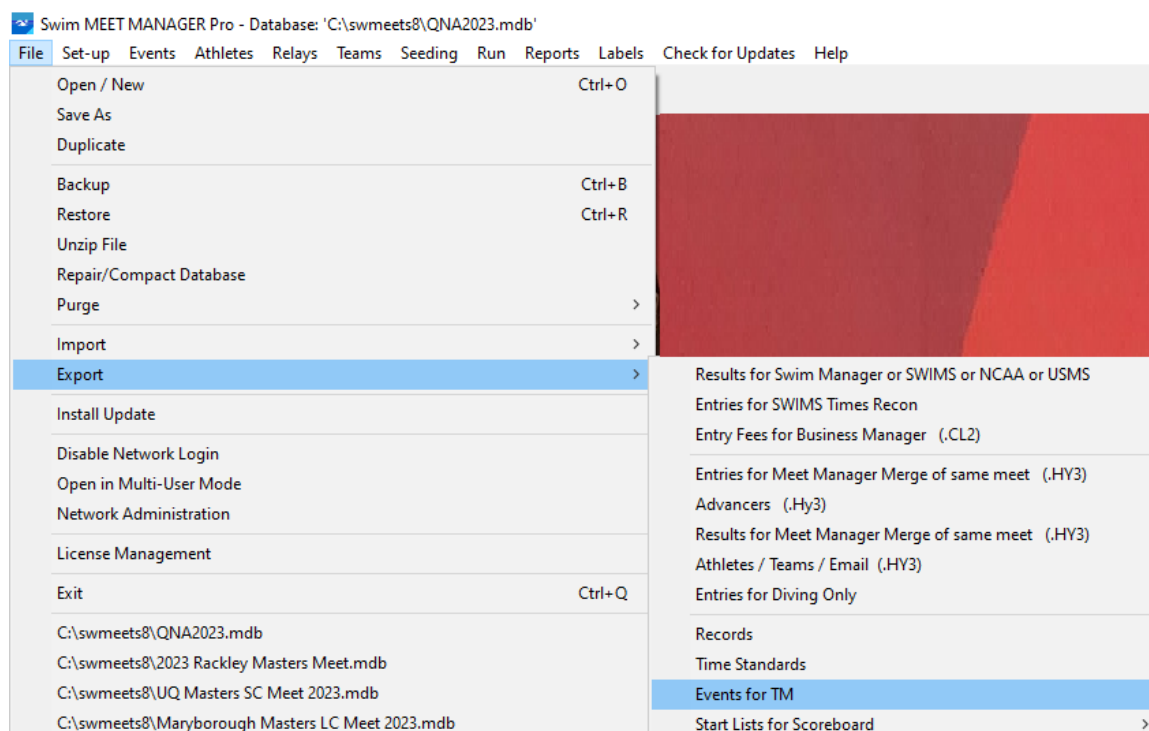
Swim MEET MANAGER Pro - Database: 'C:\swmeets8\QNA2023.mdb'

File Set-up Events Athletes Relays Teams Seeding Run Reports Labels Check for Updates Help

Open / New Ctrl+O
Save As
Duplicate

Backup Ctrl+B
Restore Ctrl+R
Unzip File
Repair/Compact Database
Purge >

Import >
Export >

Install Update

Disable Network Login
Open in Multi-User Mode
Network Administration

License Management

Exit Ctrl+Q

C:\swmeets8\QNA2023.mdb
C:\swmeets8\2023 Rackley Masters Meet.mdb
C:\swmeets8\UQ Masters SC Meet 2023.mdb
C:\swmeets8\Maryborough Masters LC Meet 2023.mdb

Results for Swim Manager or SWIMS or NCAA or USMS
Entries for SWIMS Times Recon
Entry Fees for Business Manager (.CL2)

Entries for Meet Manager Merge of same meet (.HY3)
Advancers (.Hy3)
Results for Meet Manager Merge of same meet (.HY3)
Athletes / Teams / Email (.HY3)
Entries for Diving Only

Records
Time Standards
Events for TM
Start Lists for Scoreboard >